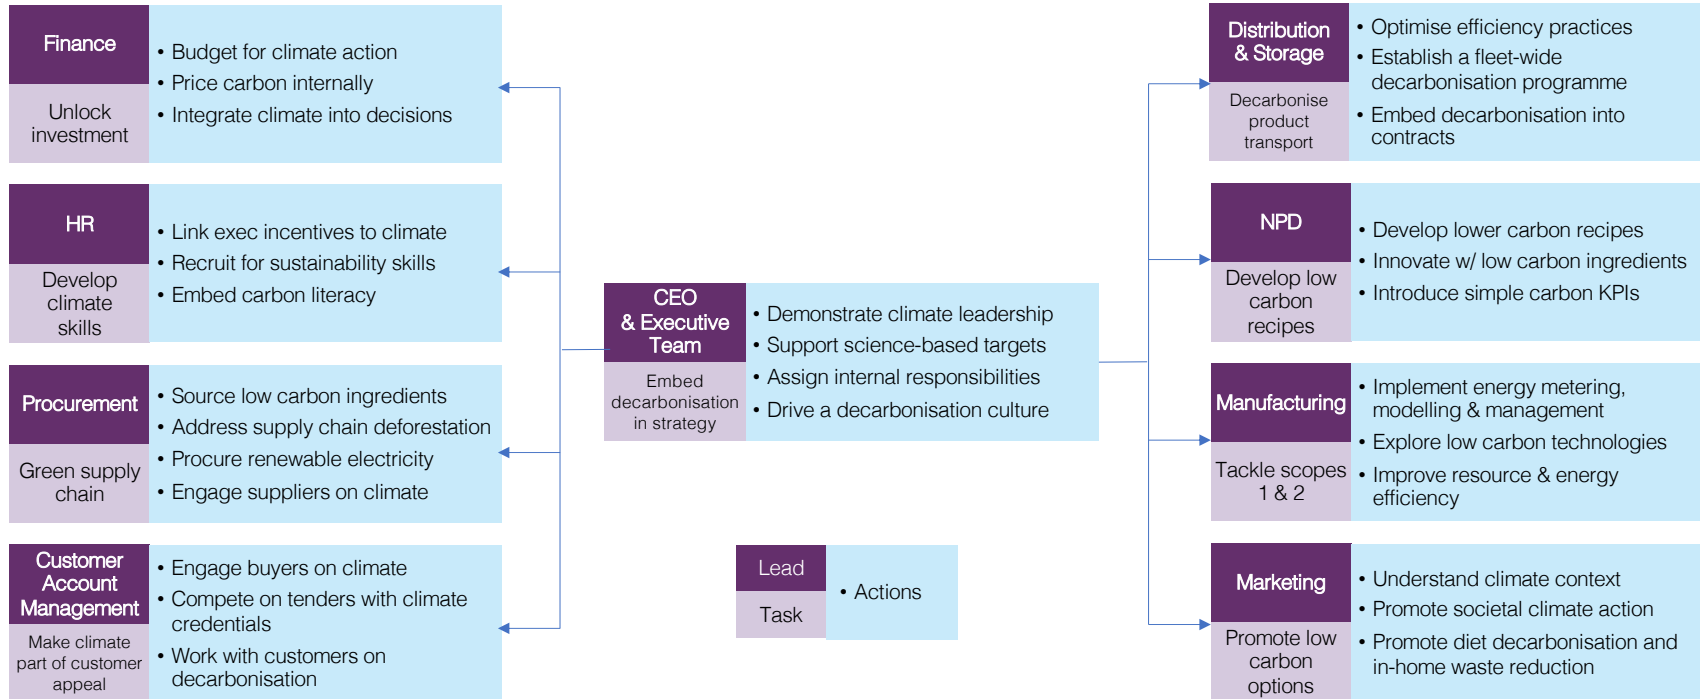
Finance

Unlock investment

• Budget for climate action
• Price carbon internally
• Integrate climate into decisions

HR

Develop climate skills

• Link exec incentives to climate
• Recruit for sustainability skills
• Embed carbon literacy

Procurement

Green supply chain

• Source low carbon ingredients
• Address supply chain deforestation
• Procure renewable electricity
• Engage suppliers on climate

Customer Account Management

Make climate part of customer appeal

• Engage buyers on climate
• Compete on tenders with climate credentials
• Work with customers on decarbonisation

CEO & Executive Team

Embed decarbonisation in strategy

• Demonstrate climate leadership
• Support science-based targets
• Assign internal responsibilities
• Drive a decarbonisation culture

Lead

Task

• Actions

Distribution & Storage

Decarbonise product transport

• Optimise efficiency practices
• Establish a fleet-wide decarbonisation programme
• Embed decarbonisation into contracts

NPD

Develop low carbon recipes

• Develop lower carbon recipes
• Innovate w/ low carbon ingredients
• Introduce simple carbon KPIs

Manufacturing

Tackle scopes 1 & 2

• Implement energy metering, modelling & management
• Explore low carbon technologies
• Improve resource & energy efficiency

Marketing

Promote low carbon options

• Understand climate context
• Promote societal climate action
• Promote diet decarbonisation and in-home waste reduction